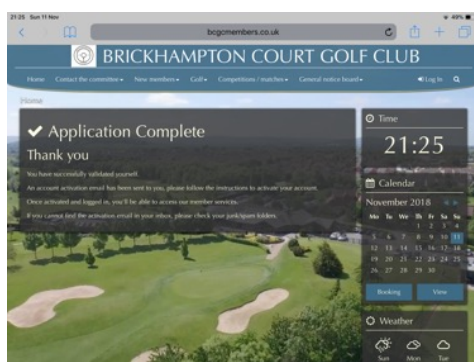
21:25 Sun 11 Nov

49%

bcgcmembers.co.uk

BRICKHAMPTON COURT GOLF CLUB

Home Contact the committee ▾ New members ▾ Golf ▾ Competitions / matches ▾ General notice board ▾ Log In

Home

✔ Application Complete

Thank you

You have successfully validated yourself.

An account activation email has been sent to you, please follow the instructions to activate your account.

Once activated and logged in, you'll be able to access our member services.

If you cannot find the activation email in your inbox, please check your junk/spam folders.

Time

21:25

Calendar

November 2018

| Mo | Tu | We | Th | Fr | Sa | Su |
|---|---|---|---|---|---|---|
| | | | 1 | 2 | 3 | 4 |
| 5 | 6 | 7 | 8 | 9 | 10 | 11 |
| 12 | 13 | 14 | 15 | 16 | 17 | 18 |
| 19 | 20 | 21 | 22 | 23 | 24 | 25 |
| 26 | 27 | 28 | 29 | 30 | | |

Booking View

Weather

Sun Mon Tue